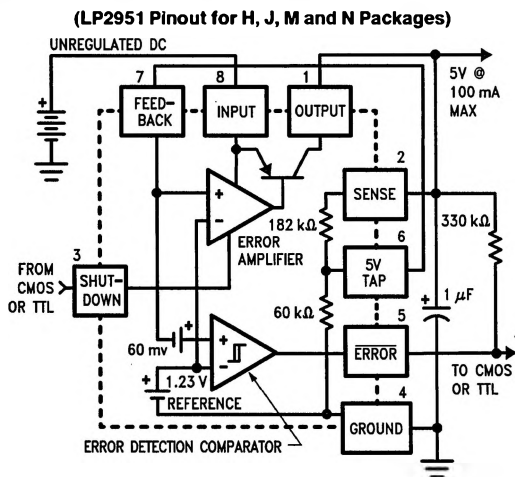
(LP2951 Pinout for H, J, M and N Packages)

UNREGULATED DC

7 FEED-BACK

8 INPUT

1 OUTPUT

5V @ 100 mA MAX

+

-

+

-

ERROR AMPLIFIER

2 SENSE

182 kΩ

330 kΩ

6 5V TAP

3 FROM CMOS OR TTL

SHUT-DOWN

1 μF

+

60 kΩ

5 $\overline{\text{ERROR}}$

60 mv

+

-

TO CMOS OR TTL

+ 1.23 V REFERENCE

4 GROUND

ERROR DETECTION COMPARATOR